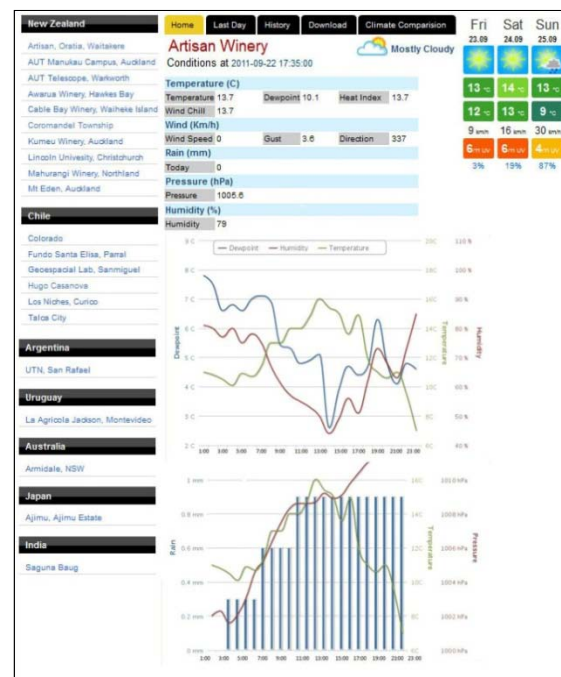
New Zealand
Artisan, Oratia, Waitakere
AUT Manukau Campus, Auckland
AUT Telescope, Warkworth
Awarua Winery, Hawkes Bay
Cable Bay Winery, Waiheke Island
Coromandel Township
Kumeu Winery, Auckland
Lincoln University, Christchurch
Mahurangi Winery, Northland
Mt Eden, Auckland

Chile
Colorado
Fundo Santa Elisa, Parral
Geospecial Lab, Sanmiguel
Hugo Casanova
Los Niches, Curico
Talca City

Argentina
UTN, San Rafael

Uruguay
La Agricola Jackson, Montevideo

Australia
Armidale, NSW

Japan
Ajimu, Ajimu Estate

India
Saguna Baug

Home | Last Day | History | Download | Climate Comparision

Artisan Winery
Conditions at 2011-09-22 17:35:00
Mostly Cloudy

| Fri 23.09 | Sat 24.09 | Sun 25.09 |
|---|---|---|
| 13 °C | 14 °C | 13 °C |
| 12 °C | 13 °C | 9 °C |
| 9 km/h | 16 km/h | 30 km/h |
| 6 m UV | 6 m UV | 4 m UV |
| 3% | 19% | 87% |

Temperature (C)
Temperature 13.7 Dewpoint 10.1 Heat Index 13.7
Wind Chill 13.7
Wind (Km/h)
Wind Speed 0 Gust 3.6 Direction 337
Rain (mm)
Today 0
Pressure (hPa)
Pressure 1005.6
Humidity (%)
Humidity 79

— Dewpoint — Humidity — Temperature
9 C, 8 C, 7 C, 6 C, 5 C, 4 C, 3 C, 2 C
Dewpoint
20C, 18C, 16C, 14C, 12C, 10C, 8C, 6C
Temperature
110 %, 100 %, 90 %, 80 %, 70 %, 60 %, 50 %, 40 %
Humidity
1:00 3:00 5:00 7:00 9:00 11:00 13:00 15:00 17:00 19:00 21:00 23:00

1 mm, 0.8 mm, 0.6 mm, 0.4 mm, 0.2 mm, 0 mm
Rain
16C, 14C, 12C, 10C, 8C, 6C
Temperature
1010 hPa, 1008 hPa, 1006 hPa, 1004 hPa, 1002 hPa, 1000 hPa
Pressure
1:00 3:00 5:00 7:00 9:00 11:00 13:00 15:00 17:00 19:00 21:00 23:00